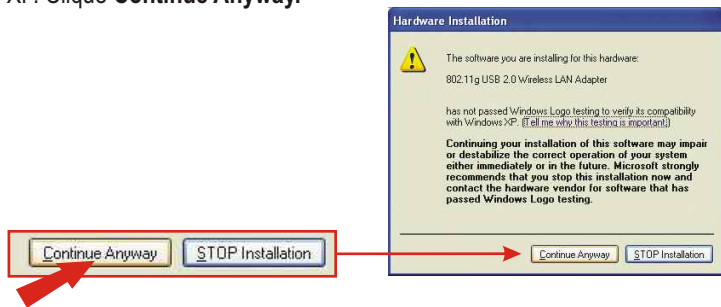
XP. Clique **Continue Anyway.**

Hardware Installation

The software you are installing for this hardware:

802.11g USB 2.0 Wireless LAN Adapter

has not passed Windows Logo testing to verify its compatibility with Windows XP. (Tell me why this testing is important.)

**Continuing your installation of this software may impair or destabilize the correct operation of your system either immediately or in the future. Microsoft strongly recommends that you stop this installation now and contact the hardware vendor for software that has passed Windows Logo testing.**

Continue Anyway | STOP Installation

Continue Anyway | STOP Installation